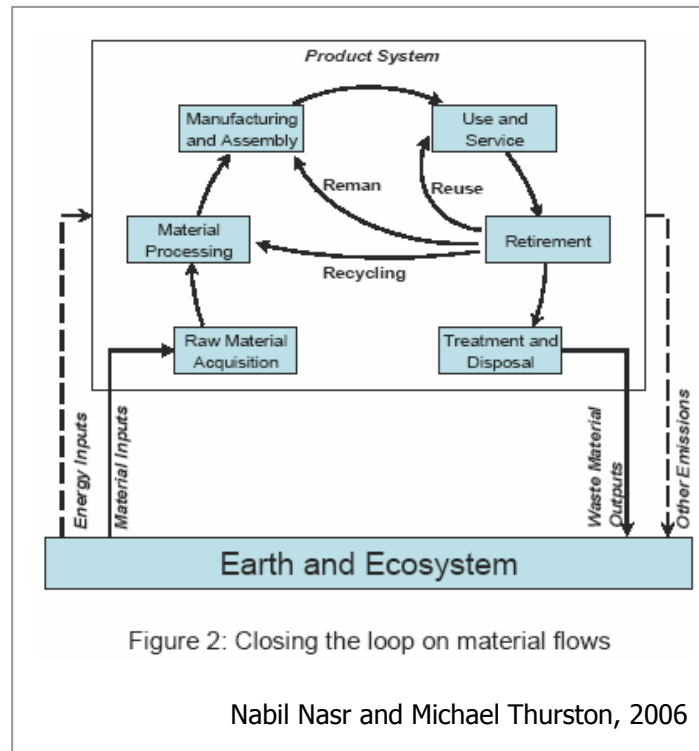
Product System

Manufacturing and Assembly

Use and Service

Reman

Reuse

Material Processing

Retirement

Recycling

Raw Material Acquisition

Treatment and Disposal

Energy Inputs

Material Inputs

Waste Material Outputs

Other Emissions

Earth and Ecosystem

Figure 2: Closing the loop on material flows

Nabil Nasr and Michael Thurston, 2006